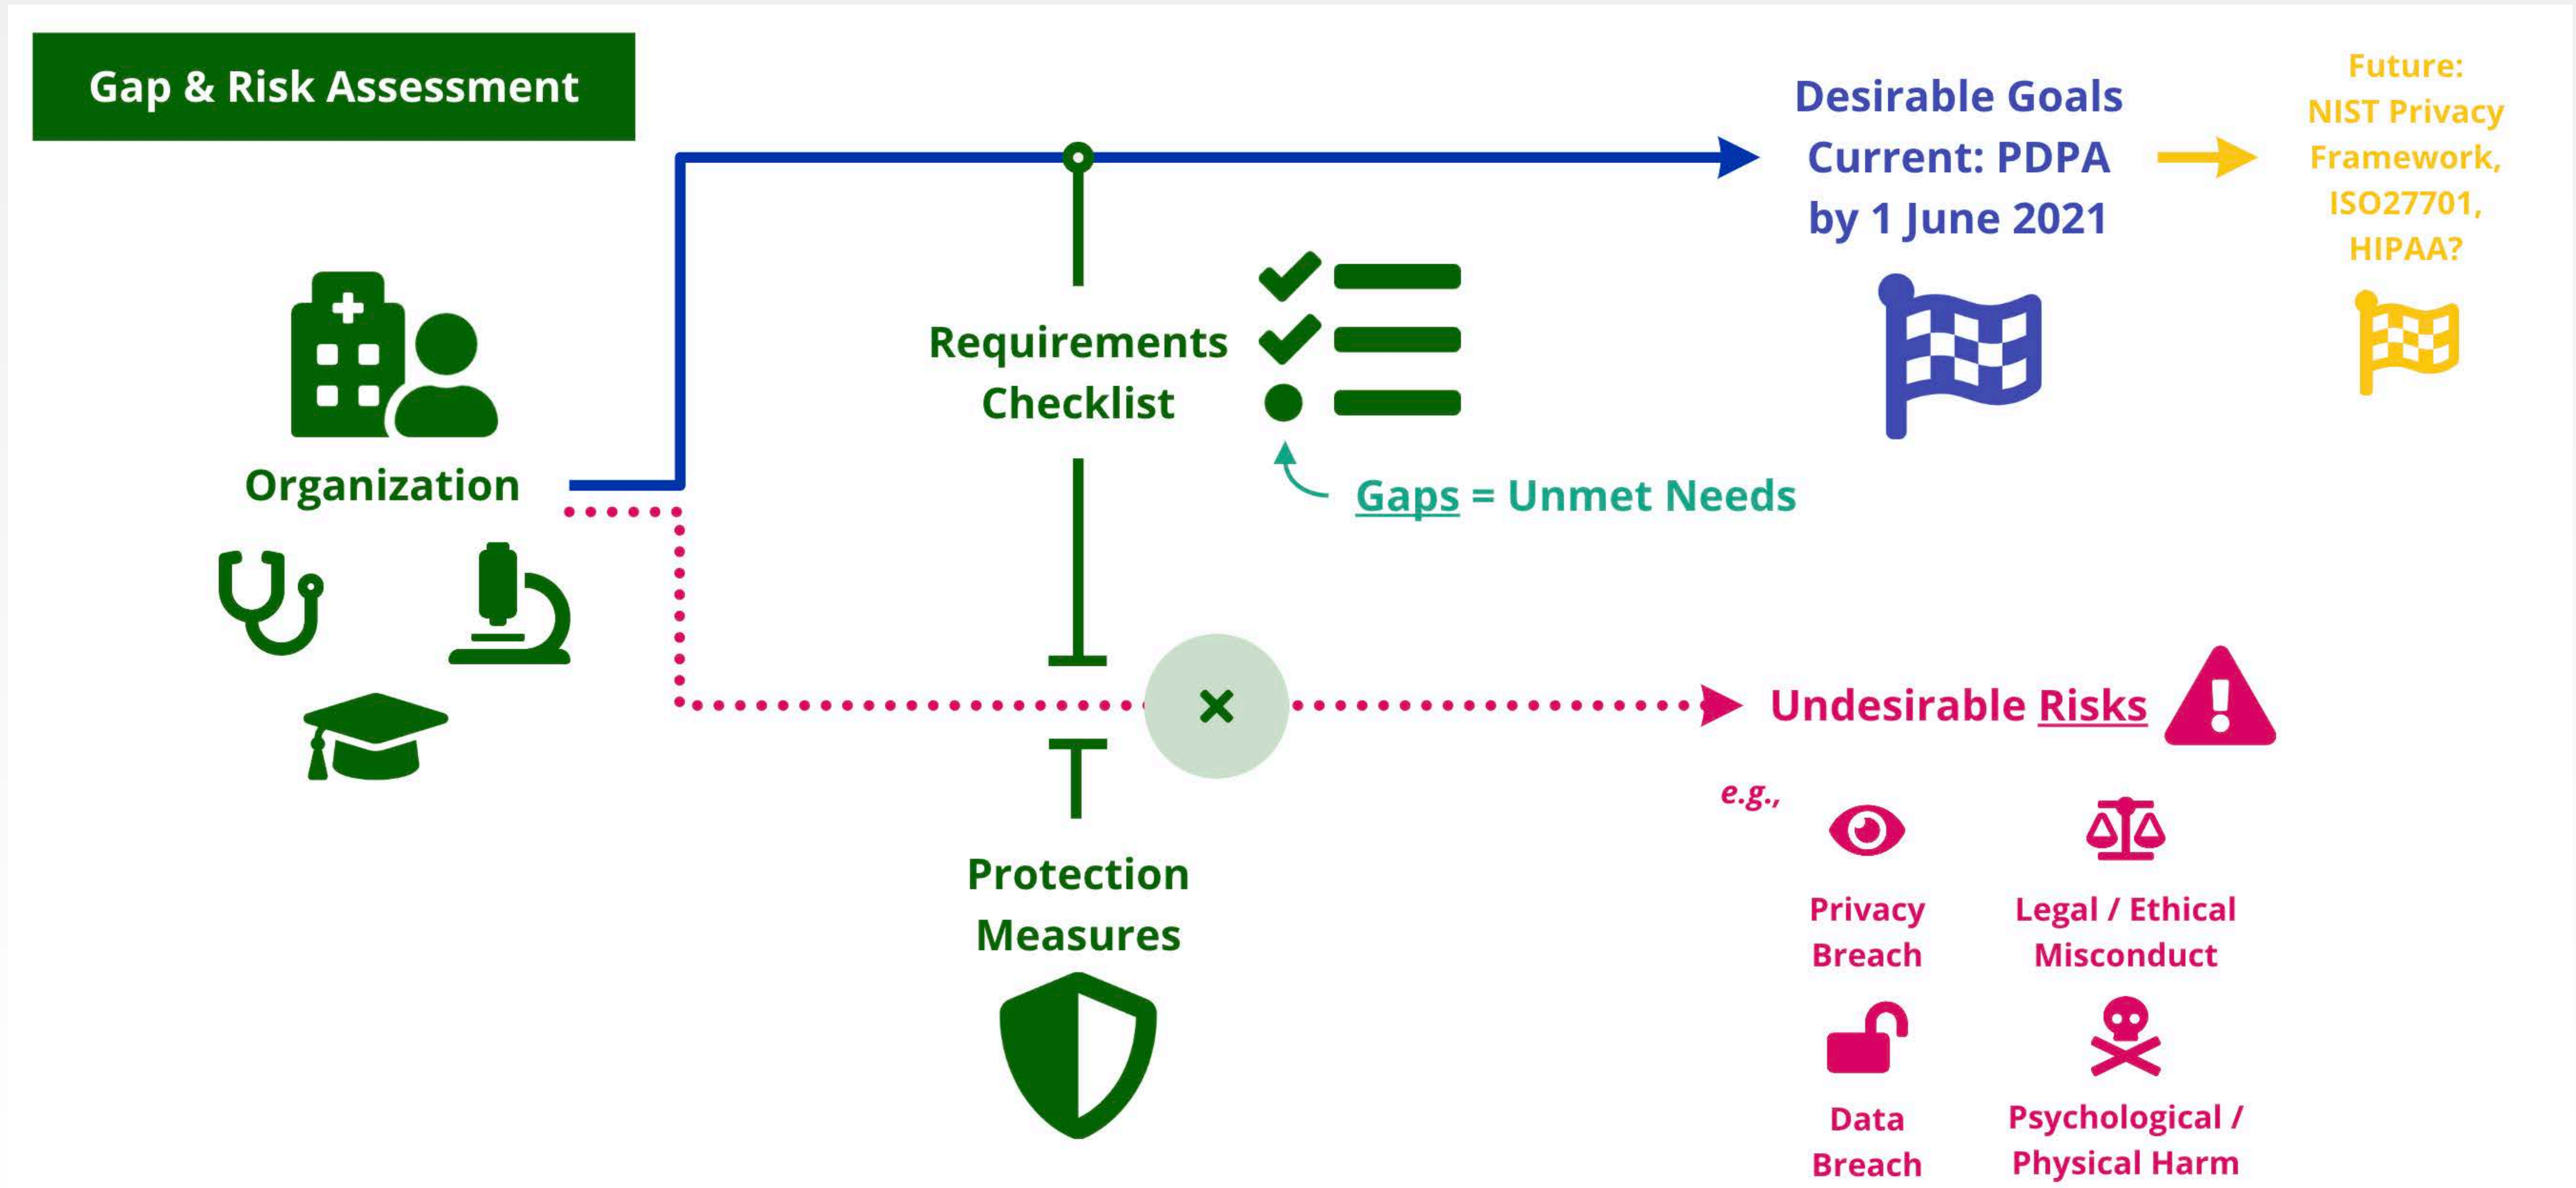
Gap & Risk Assessment

Desirable Goals
Current: PDPA
by 1 June 2021

Future:
NIST Privacy
Framework,
ISO27701,
HIPAA?

Organization

Requirements
Checklist

Gaps = Unmet Needs

×

Undesirable Risks

e.g.,

Privacy
Breach

Legal / Ethical
Misconduct

Data
Breach

Psychological /
Physical Harm

Protection
Measures